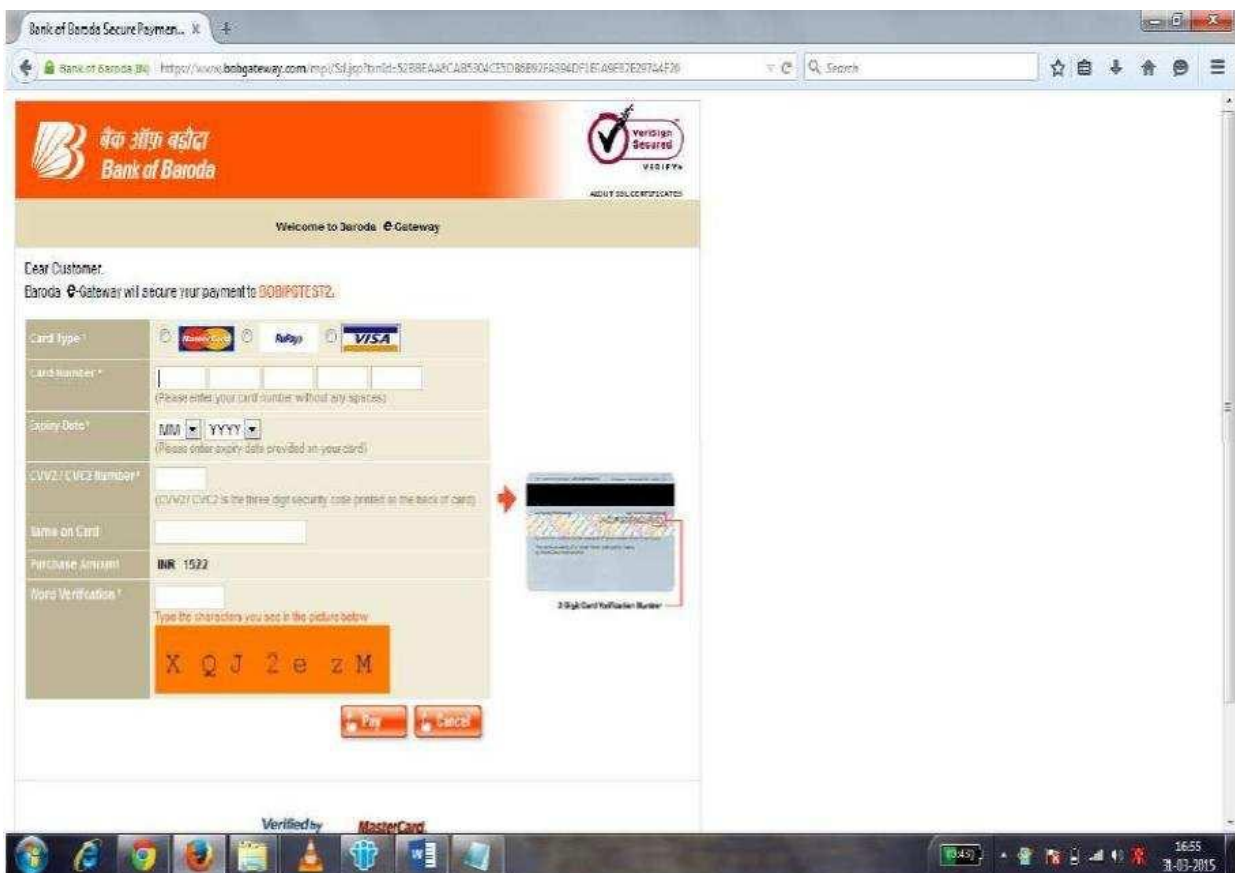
Bank of Baroda Secure Paymen... ×

Bank of Baroda (IN) https://www.bobgateway.com/mpi/Sd.jsp?bmId=52B8EAA8CAB5304CE5D86B92FA984DF1E1A9E87E2974AF26

Search

बैंक ऑफ़ बड़ौदा
Bank of Baroda

VeriSign Secured VERIFY

ABOUT SSL CERTIFICATES

Welcome to Baroda e-Gateway

Dear Customer,
Baroda e-Gateway will secure your payment to BOBIPGTEST2.

Card Type * MasterCard RuPay VISA

Card Number *
(Please enter your card number without any spaces)

Expiry Date * MM YYYY
(Please enter expiry date provided on your card)

CVV2 / CVC2 Number *
(CVV2/CVC2 is the three digit security code printed on the back of card)

Name on Card

Purchase Amount INR 1522

Word Verification *
Type the characters you see in the picture below

X Q J 2 e z M

3 Digit Card Verification Number

Pay Cancel

Verified by MasterCard

16:55
31-03-2015